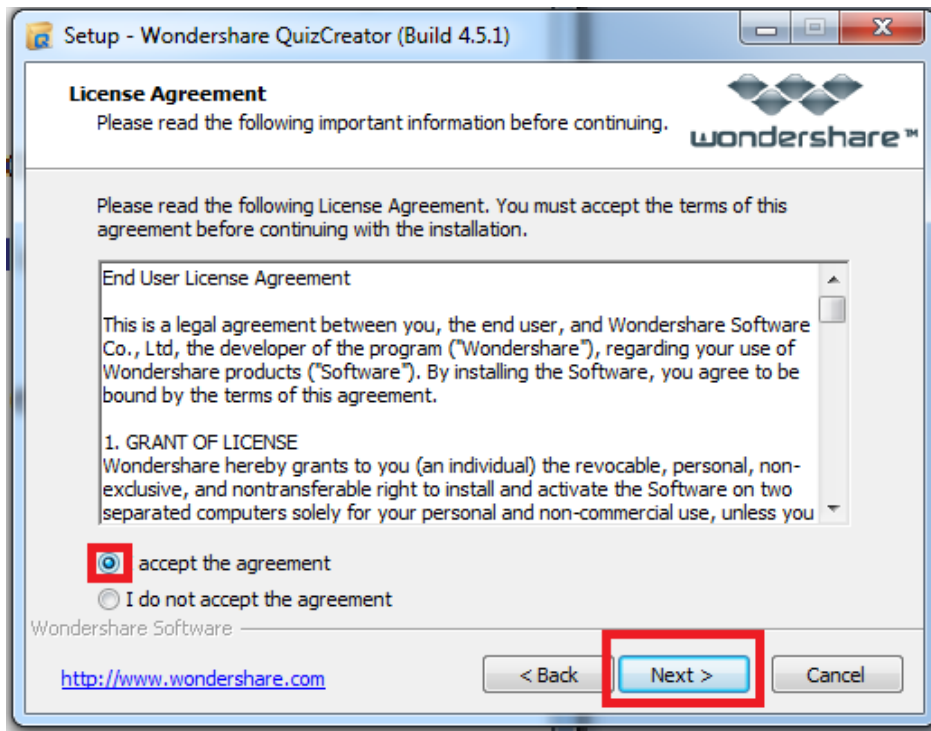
Setup - Wondershare QuizCreator (Build 4.5.1)

License Agreement
Please read the following important information before continuing.

wondershare™

Please read the following License Agreement. You must accept the terms of this agreement before continuing with the installation.

End User License Agreement

This is a legal agreement between you, the end user, and Wondershare Software Co., Ltd, the developer of the program ("Wondershare"), regarding your use of Wondershare products ("Software"). By installing the Software, you agree to be bound by the terms of this agreement.

1. GRANT OF LICENSE
Wondershare hereby grants to you (an individual) the revocable, personal, non-exclusive, and nontransferable right to install and activate the Software on two separated computers solely for your personal and non-commercial use, unless you

accept the agreement

I do not accept the agreement

Wondershare Software

http://www.wondershare.com

< Back

Next >

Cancel